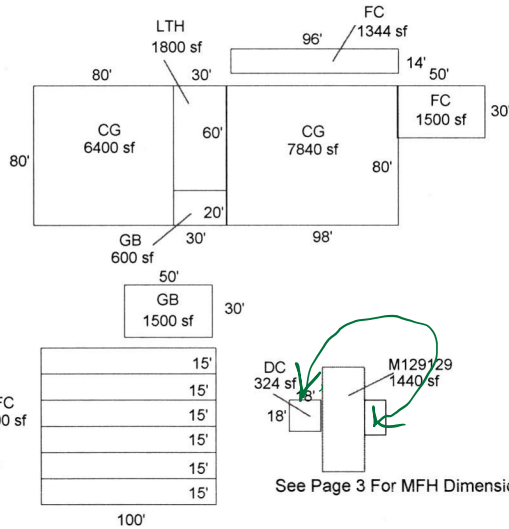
LTH
1800 sf

FC
1344 sf

96'

14'

80'

30'

50'

FC
1500 sf

30'

CG
6400 sf

60'

CG
7840 sf

80'

80'

20'

GB
600 sf

30'

98'

50'

GB
1500 sf

30'

15'

15'

15'

15'

15'

15'

FC
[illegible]0 sf

100'

DC
324 sf

18'

18'

M129129
1440 sf

See Page 3 For MFH Dimensi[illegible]